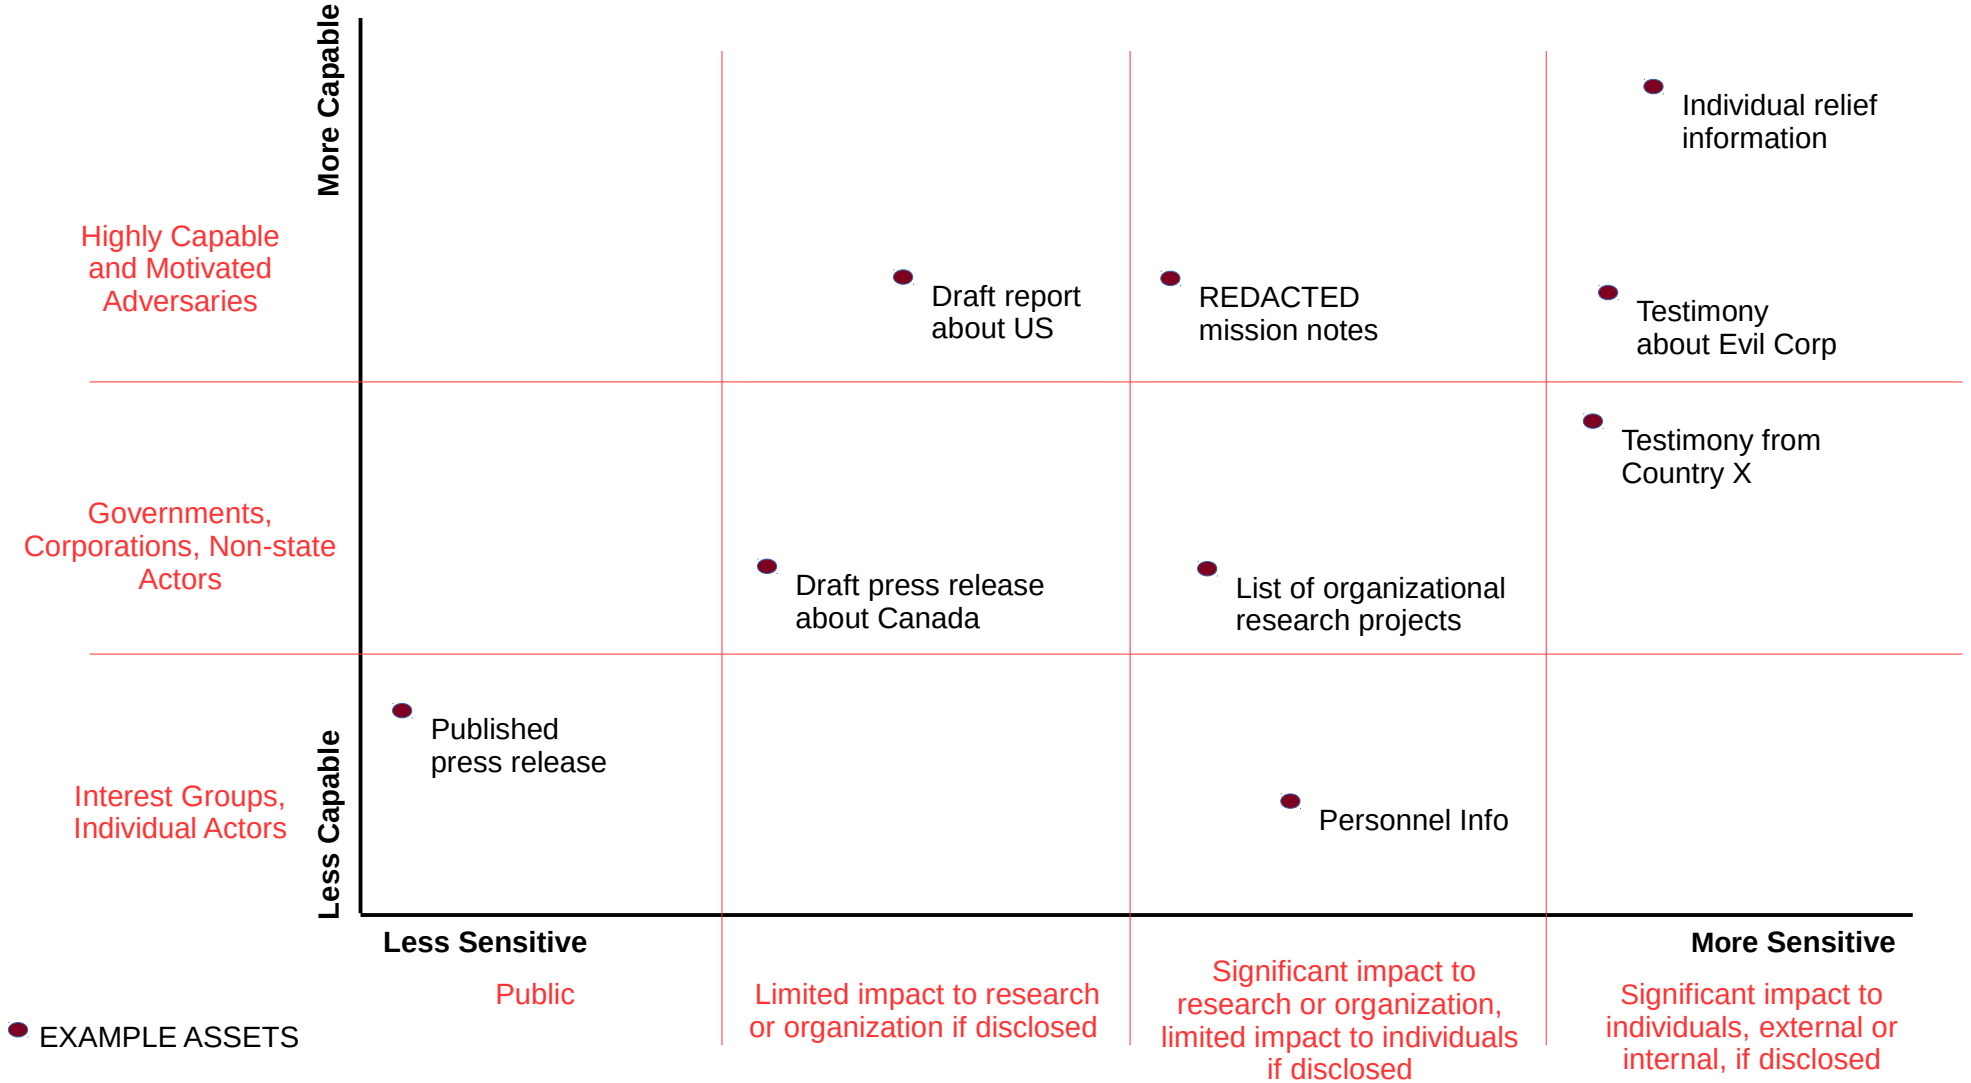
More Capable

Highly Capable and Motivated Adversaries

Governments, Corporations, Non-state Actors

Interest Groups, Individual Actors

Less Capable

Individual relief information

Draft report about US

REDACTED mission notes

Testimony about Evil Corp

Testimony from Country X

Draft press release about Canada

List of organizational research projects

Published press release

Personnel Info

Less Sensitive

More Sensitive

Public

Limited impact to research or organization if disclosed

Significant impact to research or organization, limited impact to individuals if disclosed

Significant impact to individuals, external or internal, if disclosed

EXAMPLE ASSETS